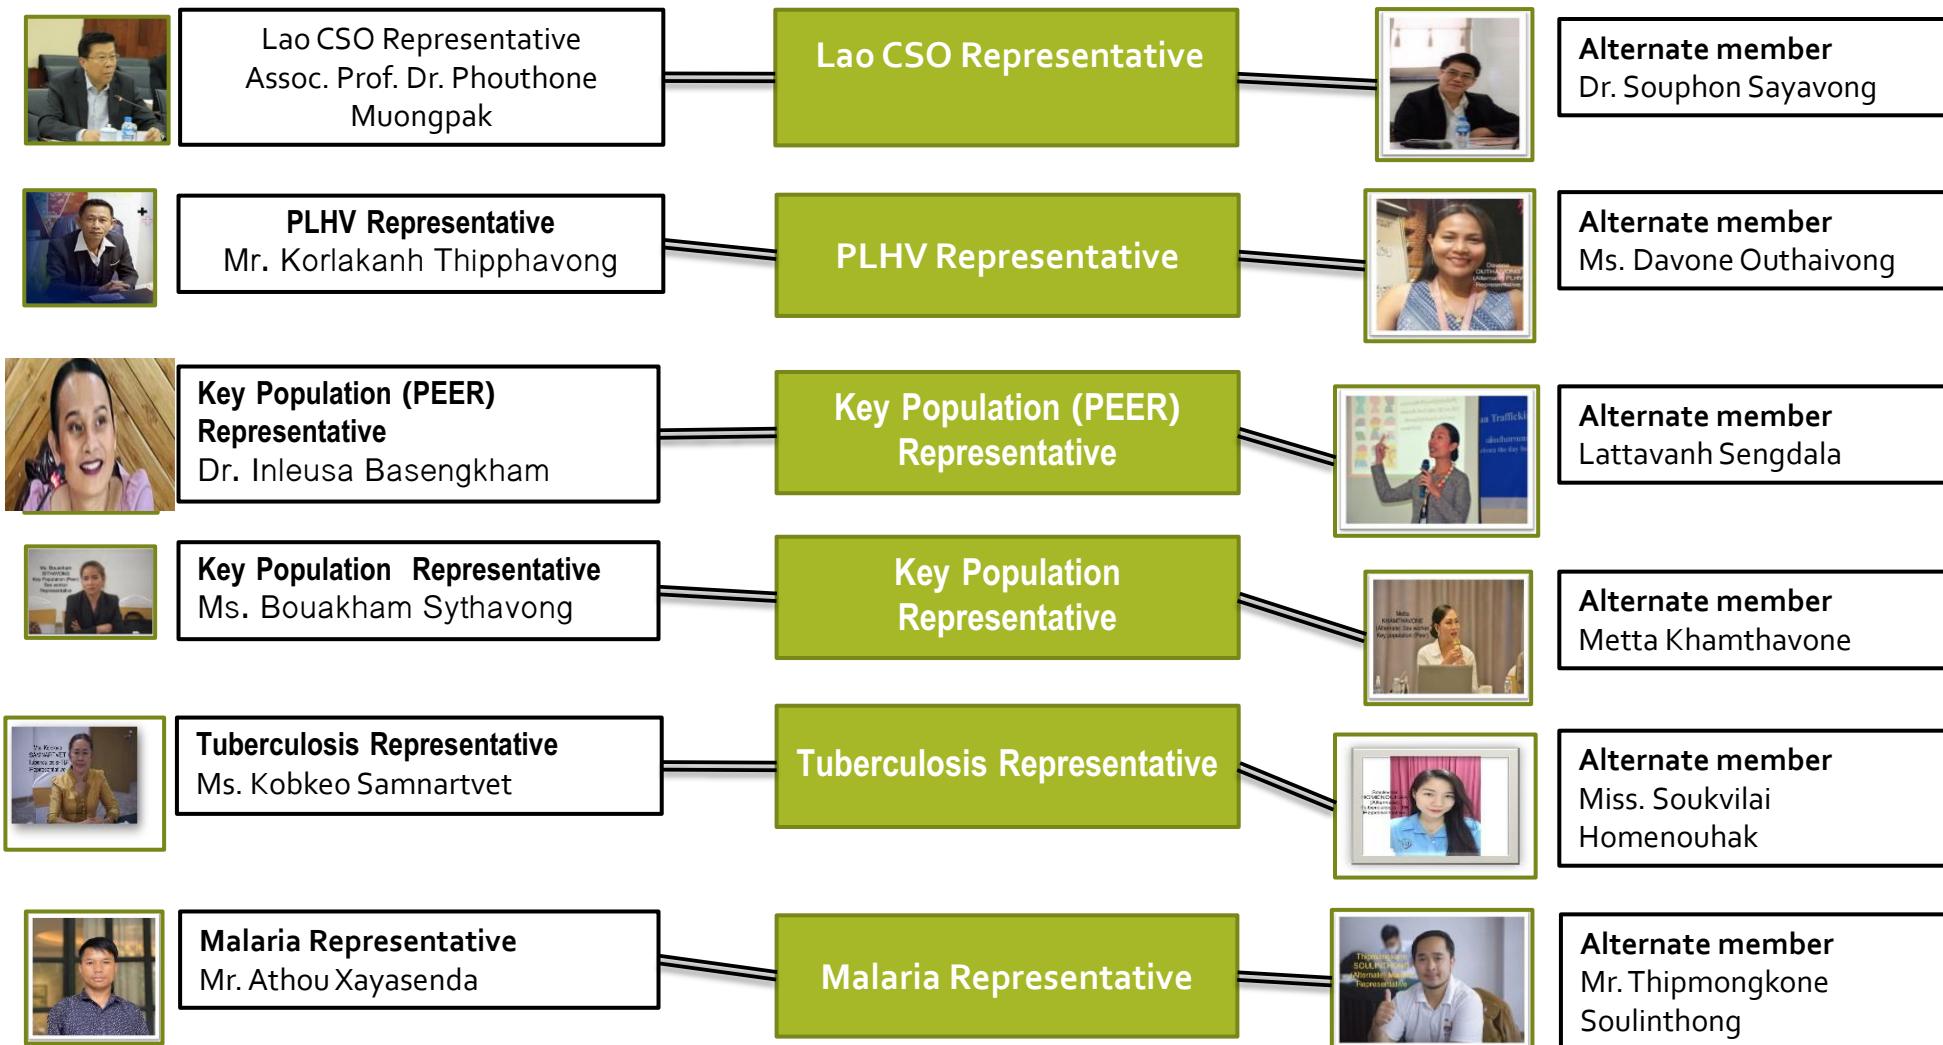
Lao CSO Representative
Assoc. Prof. Dr. Phouthone Muongpak

Lao CSO Representative

Alternate member
Dr. Souphon Sayavong

PLHV Representative
Mr. Korlakanh Thipphavong

PLHV Representative

Alternate member
Ms. Davone Outhaivong

Key Population (PEER) Representative
Dr. Inleusa Basengkham

Key Population (PEER) Representative

Alternate member
Lattavanh Sengdala

Key Population Representative
Ms. Bouakham Sythavong

Key Population Representative

Alternate member
Metta Khamthavone

Tuberculosis Representative
Ms. Kobkeo Samnartvet

Tuberculosis Representative

Alternate member
Miss. Soukvilai Homenouhak

Malaria Representative
Mr. Athou Xayasenda

Malaria Representative

Alternate member
Mr. Thipmongkone Soulinthong